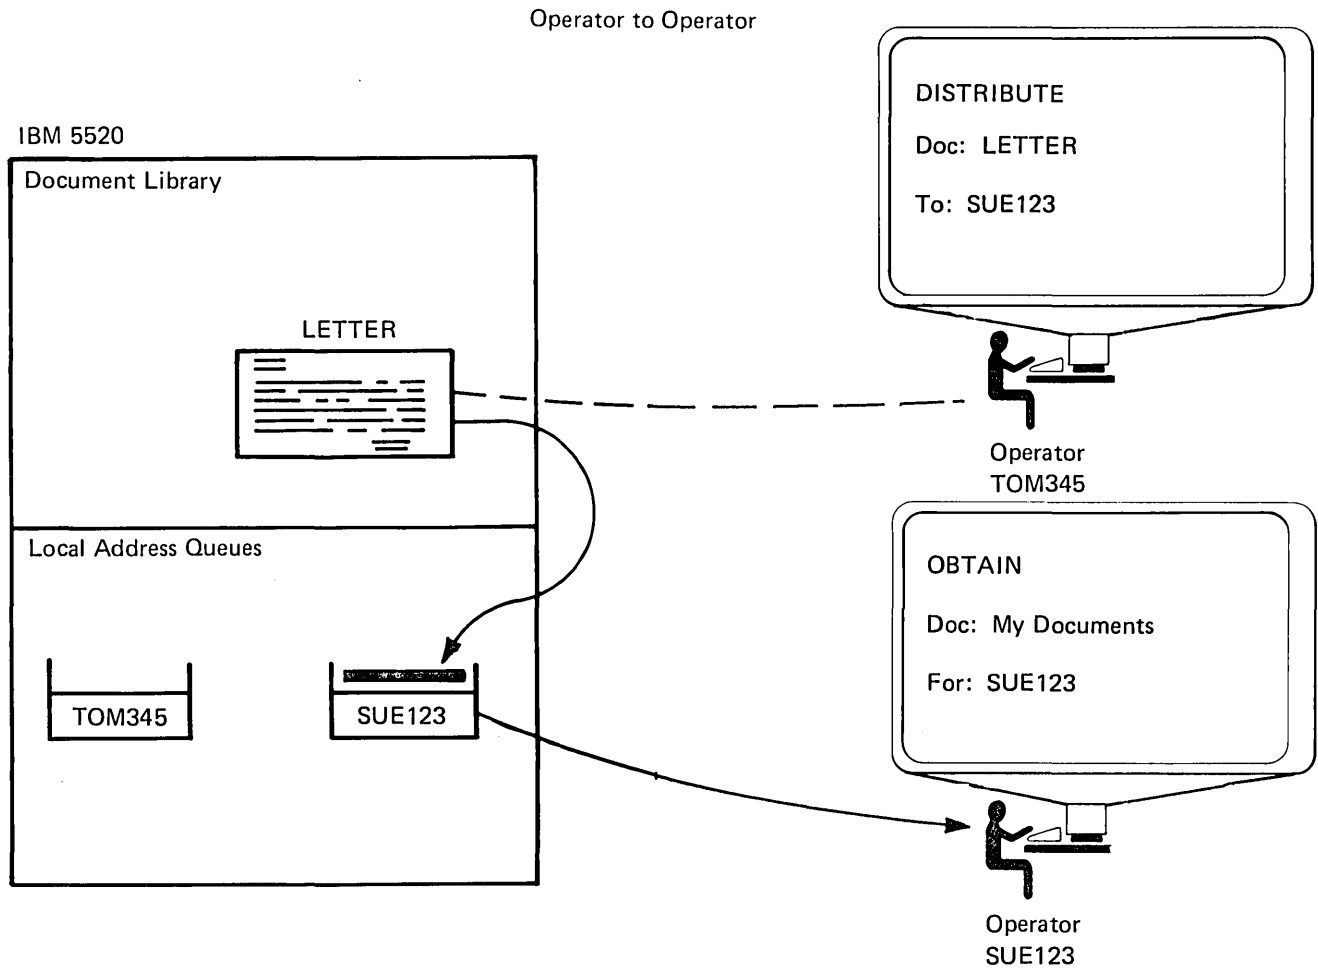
Operator to Operator

IBM 5520

Document Library

LETTER

Local Address Queues

TOM345

SUE123

DISTRIBUTE

Doc: LETTER

To: SUE123

Operator
TOM345

OBTAIN

Doc: My Documents

For: SUE123

Operator
SUE123